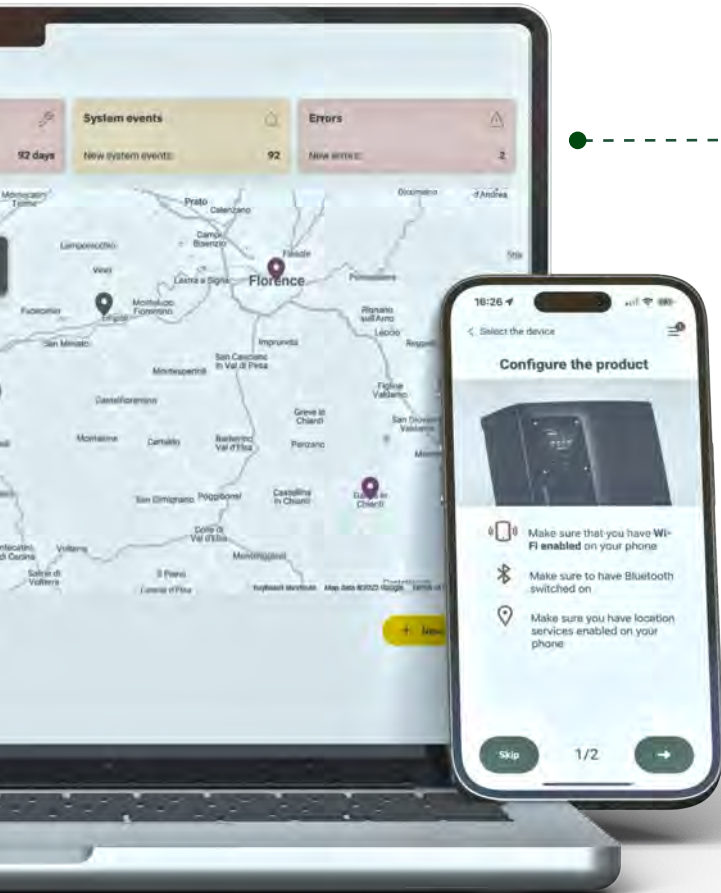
92 days

System events

New system events: 92

Errors

New errors: 2

Prato
Calenzano
Campi Bisenzio
Fiesole
Lastra a Signa
Florence
Pontassieve
Lamporecchio
Vinci
Montelupo Fiorentino
Empoli
Fucecchio
San Miniato
Impruneta
San Casciano in Val di Pesa
Montespertoli
Rignano sull'Arno
Leccio
Reggello
Castelfiorentino
Figline Valdarno
Greve in Chianti
Montaione
Certaldo
Barberino Val d'Elsa
Panzano
San Gimignano
Poggibonsi
Castellina in Chianti
Colle di Val d'Elsa
Volterra
Monteriggioni
Keyboard shortcuts
Map data ©2023 Google
Terms of Use

+ New

16:26

< Select the device

Configure the product

Make sure that you have Wi-Fi enabled on your phone

Make sure to have Bluetooth switched on

Make sure you have location services enabled on your phone

Skip

1/2